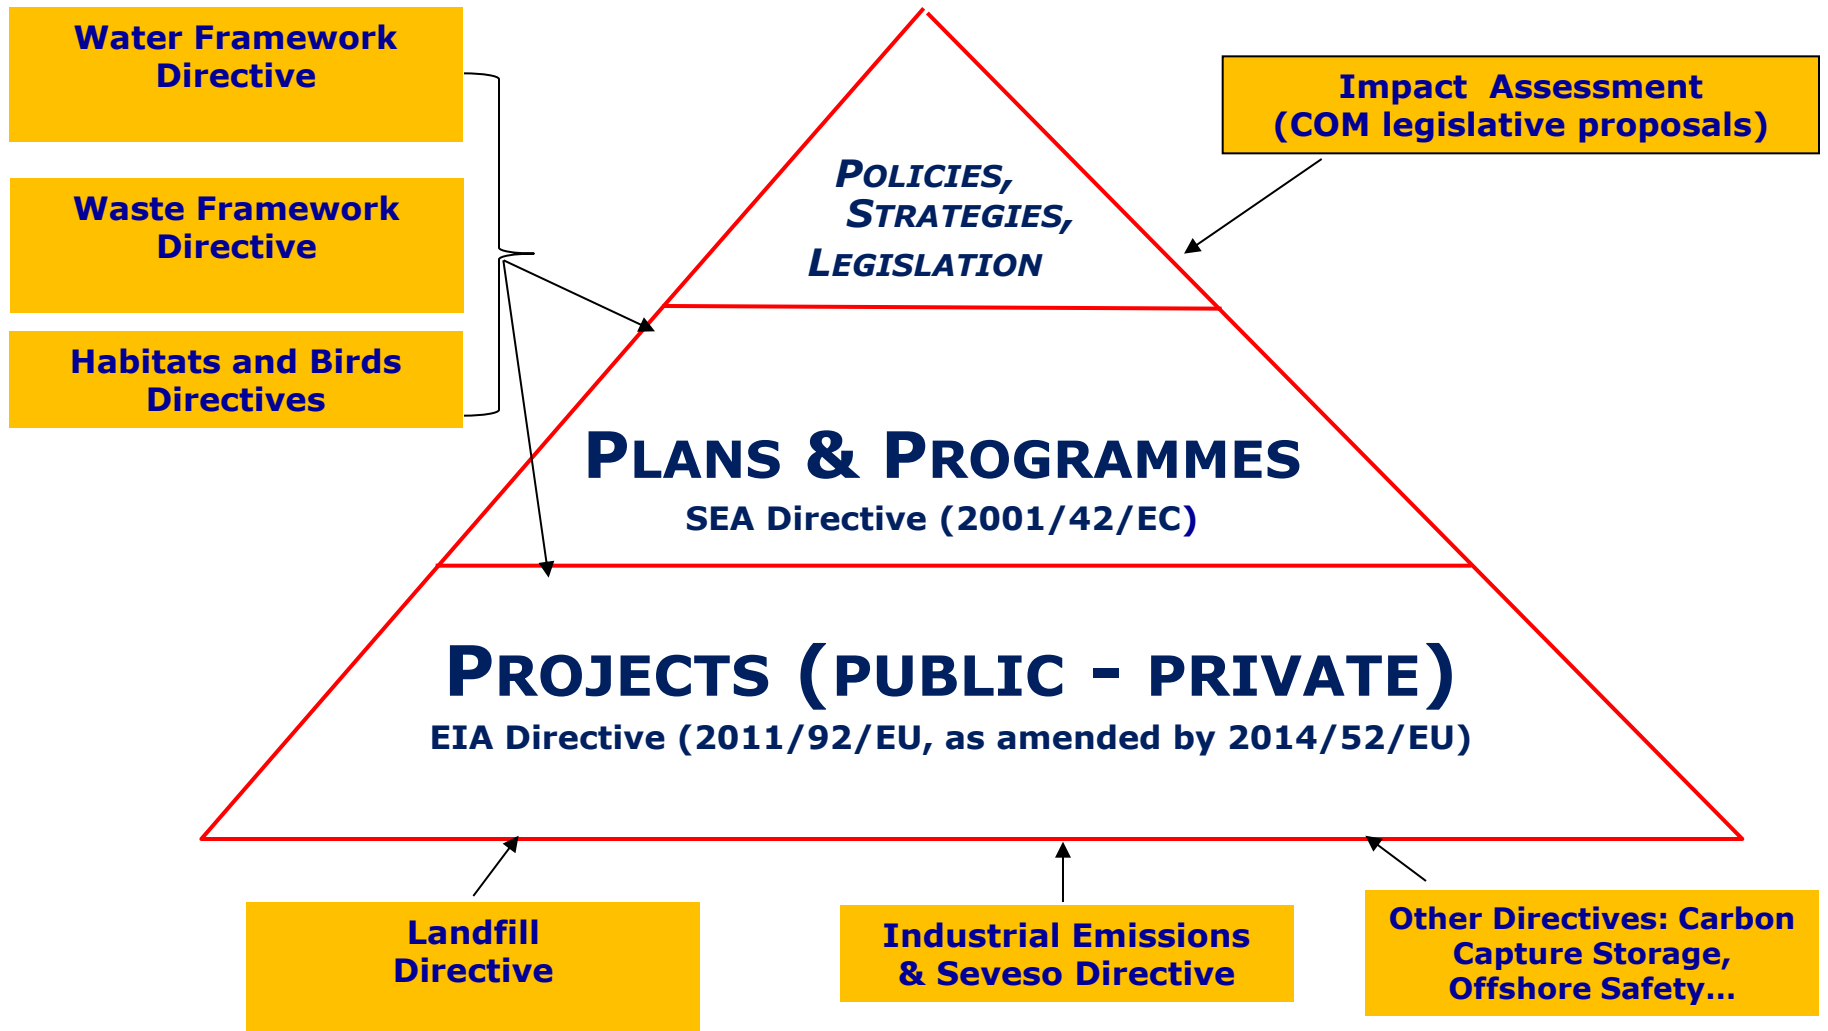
Water Framework Directive

Waste Framework Directive

Habitats and Birds Directives

Impact Assessment (COM legislative proposals)

POLICIES, STRATEGIES, LEGISLATION

PLANS & PROGRAMMES
SEA Directive (2001/42/EC)

PROJECTS (PUBLIC - PRIVATE)
EIA Directive (2011/92/EU, as amended by 2014/52/EU)

Landfill Directive

Industrial Emissions & Seveso Directive

Other Directives: Carbon Capture Storage, Offshore Safety...